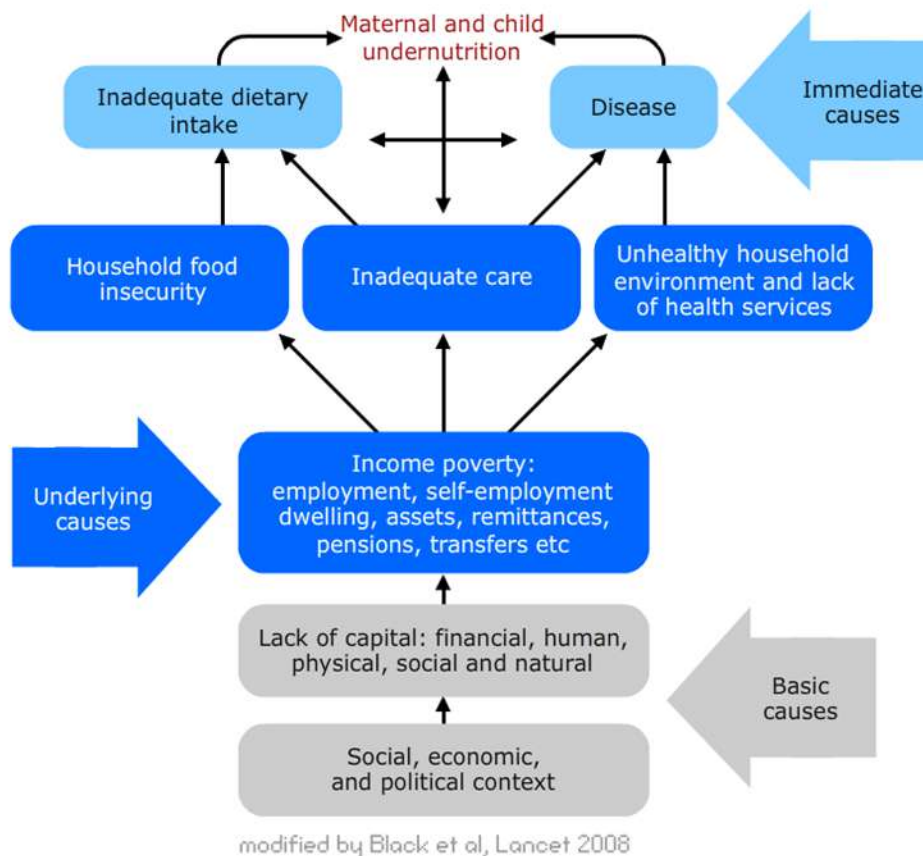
Maternal and child undernutrition

Inadequate dietary intake

Disease

Immediate causes

Household food insecurity

Inadequate care

Unhealthy household environment and lack of health services

Underlying causes

Income poverty: employment, self-employment dwelling, assets, remittances, pensions, transfers etc

Lack of capital: financial, human, physical, social and natural

Basic causes

Social, economic, and political context

modified by Black et al, Lancet 2008